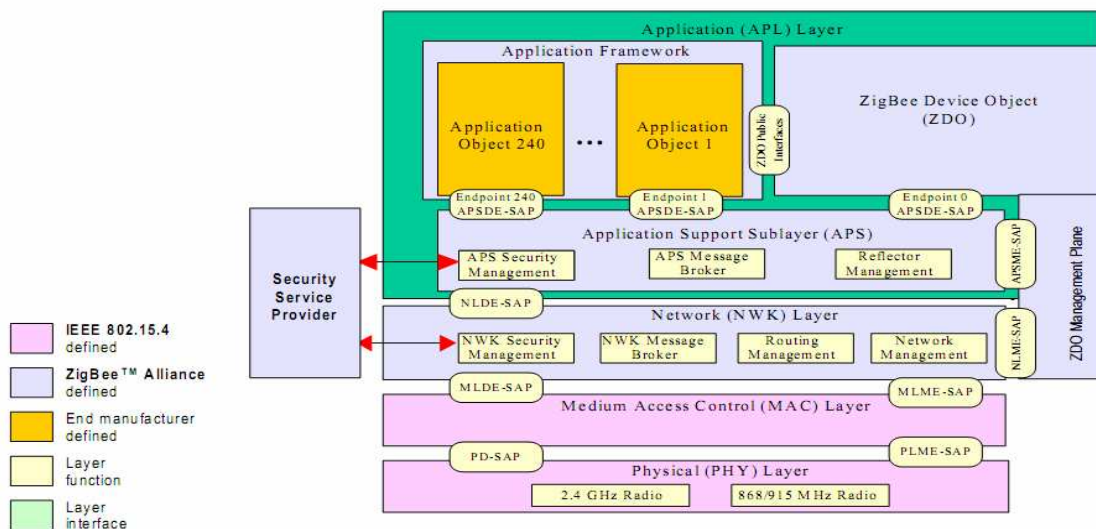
Application (APL) Layer

Application Framework

Application Object 240

• • •

Application Object 1

ZDO Public Interfaces

ZigBee Device Object (ZDO)

Endpoint 240 APSDE-SAP

Endpoint 1 APSDE-SAP

Endpoint 0 APSDE-SAP

Application Support Sublayer (APS)

APS Security Management

APS Message Broker

Reflector Management

APSME-SAP

ZDO Management Plane

Security Service Provider

NLDE-SAP

Network (NWK) Layer

NWK Security Management

NWK Message Broker

Routing Management

Network Management

NLME-SAP

MLDE-SAP

MLME-SAP

Medium Access Control (MAC) Layer

PD-SAP

PLME-SAP

Physical (PHY) Layer

2.4 GHz Radio

868/915 MHz Radio

IEEE 802.15.4 defined

ZigBee™ Alliance defined

End manufacturer defined

Layer function

Layer interface